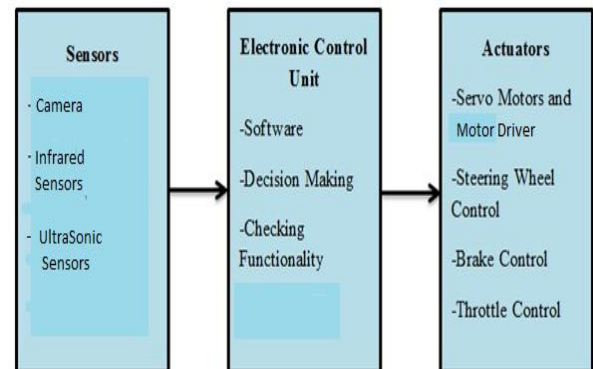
Sensors

- Camera

- Infrared Sensors

- UltraSonic Sensors

Electronic Control Unit

-Software

-Decision Making

-Checking Functionality

Actuators

-Servo Motors and Motor Driver

-Steering Wheel Control

-Brake Control

-Throttle Control